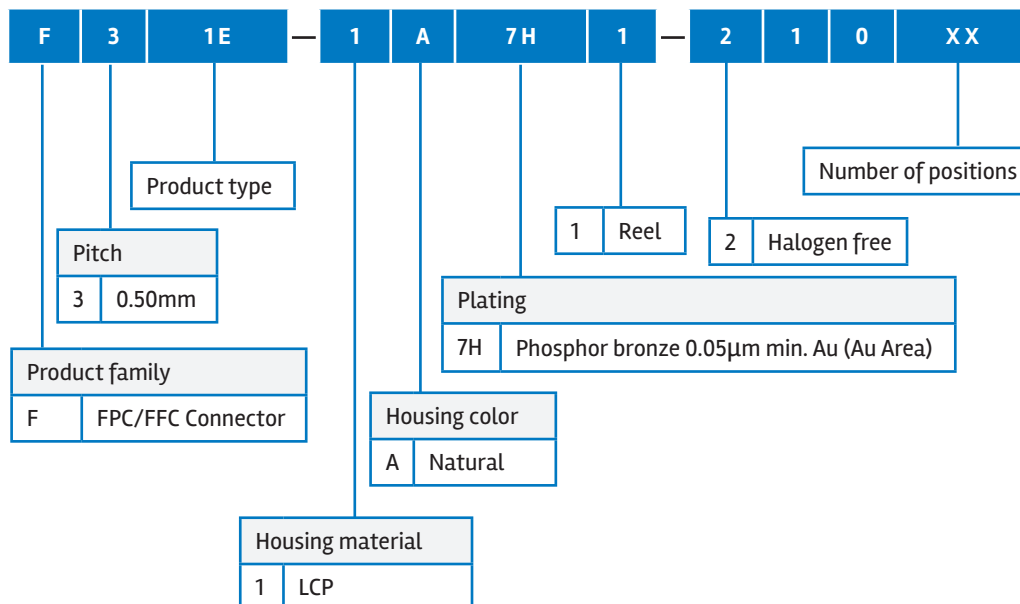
F 3 1E — 1 A 7H 1 — 2 1 0 XX

Product type

Number of positions

| 1 | Reel |
|---|---|

| 2 | Halogen free |
|---|---|

| Pitch | |
|---|---|
| 3 | 0.50mm |

| Plating | |
|---|---|
| 7H | Phosphor bronze 0.05μm min. Au (Au Area) |

| Product family | |
|---|---|
| F | FPC/FFC Connector |

| Housing color | |
|---|---|
| A | Natural |

| Housing material | |
|---|---|
| 1 | LCP |